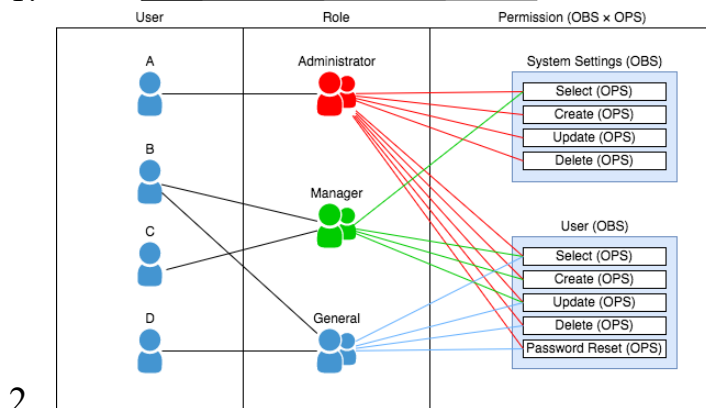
User

Role

Permission (OBS × OPS)

A

B

C

D

Administrator

Manager

General

System Settings (OBS)

Select (OPS)

Create (OPS)

Update (OPS)

Delete (OPS)

User (OBS)

Select (OPS)

Create (OPS)

Update (OPS)

Delete (OPS)

Password Reset (OPS)

2